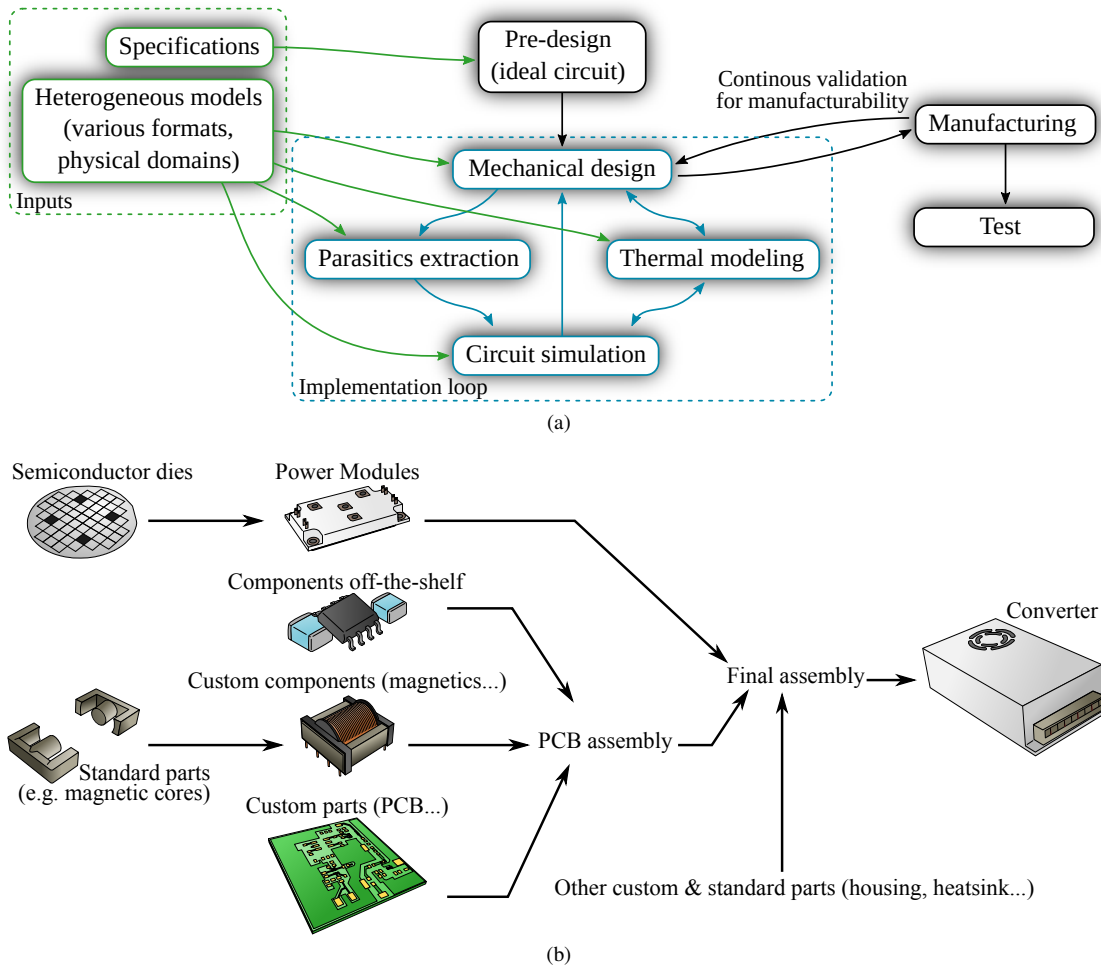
Specifications

Heterogeneous models (various formats, physical domains)

Inputs

Pre-design (ideal circuit)

Continous validation for manufacturability

Manufacturing

Test

Mechanical design

Parasitics extraction

Thermal modeling

Circuit simulation

Implementation loop

(a)

Semiconductor dies

Power Modules

Components off-the-shelf

Custom components (magnetics...)

Standard parts (e.g. magnetic cores)

Custom parts (PCB...)

PCB assembly

Final assembly

Converter

Other custom & standard parts (housing, heatsink...)

(b)